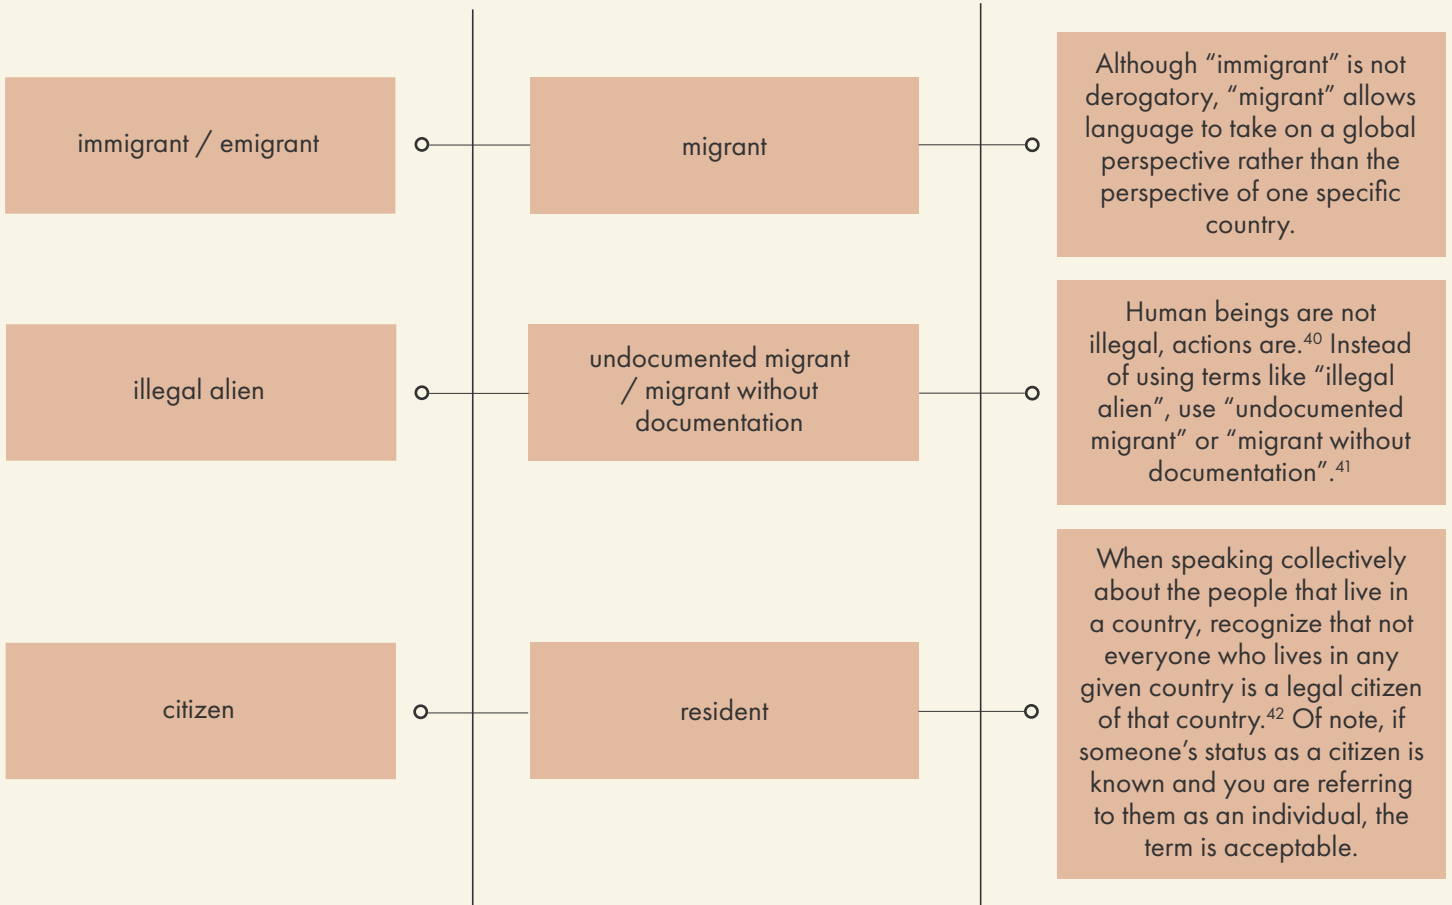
immigrant / emigrant

migrant

Although “immigrant” is not derogatory, “migrant” allows language to take on a global perspective rather than the perspective of one specific country.

illegal alien

undocumented migrant / migrant without documentation

Human beings are not illegal, actions are.$^{40}$ Instead of using terms like “illegal alien”, use “undocumented migrant” or “migrant without documentation”.$^{41}$

citizen

resident

When speaking collectively about the people that live in a country, recognize that not everyone who lives in any given country is a legal citizen of that country.$^{42}$ Of note, if someone’s status as a citizen is known and you are referring to them as an individual, the term is acceptable.